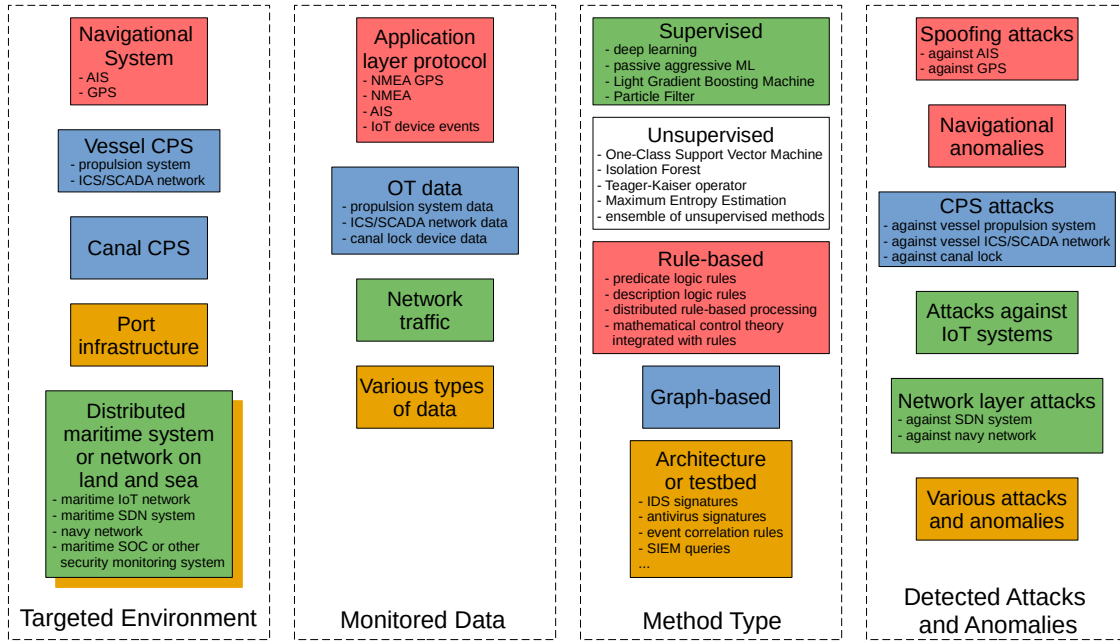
Navigational System
- AIS
- GPS

Vessel CPS
- propulsion system
- ICS/SCADA network

Canal CPS

Port infrastructure

Distributed maritime system or network on land and sea
- maritime IoT network
- maritime SDN system
- navy network
- maritime SOC or other security monitoring system

Targeted Environment

Application layer protocol
- NMEA GPS
- NMEA
- AIS
- IoT device events

OT data
- propulsion system data
- ICS/SCADA network data
- canal lock device data

Network traffic

Various types of data

Monitored Data

Supervised
- deep learning
- passive aggressive ML
- Light Gradient Boosting Machine
- Particle Filter

Unsupervised
- One-Class Support Vector Machine
- Isolation Forest
- Teager-Kaiser operator
- Maximum Entropy Estimation
- ensemble of unsupervised methods

Rule-based
- predicate logic rules
- description logic rules
- distributed rule-based processing
- mathematical control theory integrated with rules

Graph-based

Architecture or testbed
- IDS signatures
- antivirus signatures
- event correlation rules
- SIEM queries
...

Method Type

Spoofing attacks
- against AIS
- against GPS

Navigational anomalies

CPS attacks
- against vessel propulsion system
- against vessel ICS/SCADA network
- against canal lock

Attacks against IoT systems

Network layer attacks
- against SDN system
- against navy network

Various attacks and anomalies

Detected Attacks and Anomalies